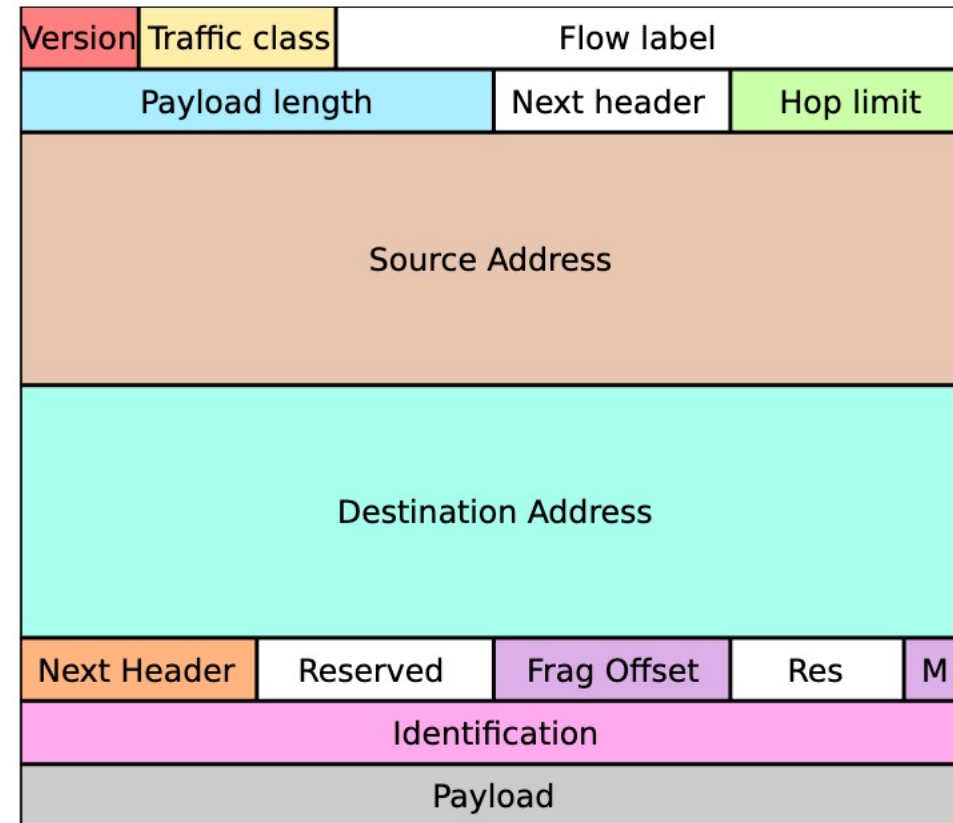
| Version | Traffic class | Flow label | | | |
|---|---|---|---|---|---|
| Payload length | | Next header | Hop limit | | |
| Source Address | | | | | |
| Destination Address | | | | | |
| Next Header | Reserved | Frag Offset | Res | M | |
| Identification | | | | | |
| Payload | | | | | |